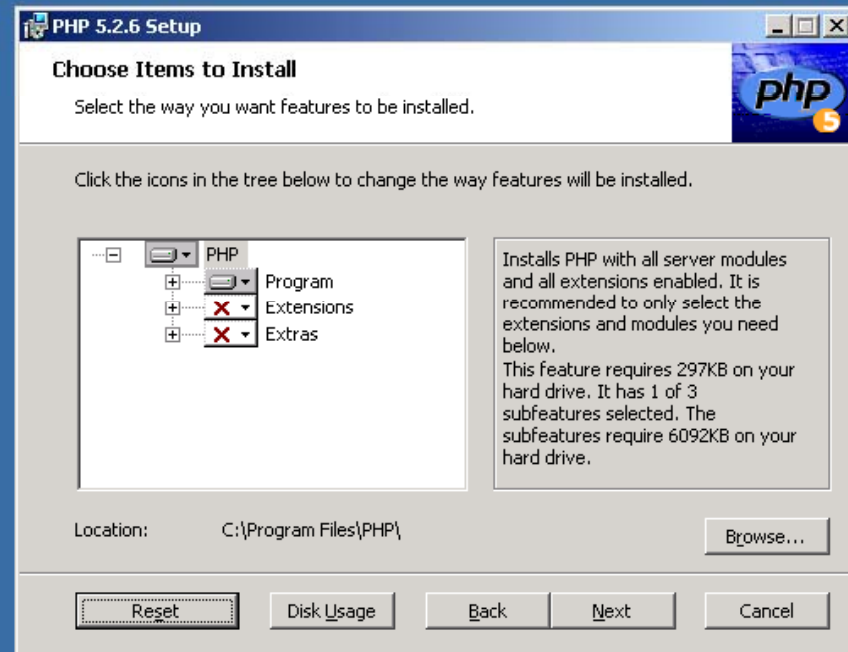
PHP 5.2.6 Setup

Choose Items to Install

Select the way you want features to be installed.

php 5

Click the icons in the tree below to change the way features will be installed.

PHP
Program
Extensions
Extras

Installs PHP with all server modules and all extensions enabled. It is recommended to only select the extensions and modules you need below.
This feature requires 297KB on your hard drive. It has 1 of 3 subfeatures selected. The subfeatures require 6092KB on your hard drive.

Location: C:\Program Files\PHP\

Browse...

Reset Disk Usage Back Next Cancel